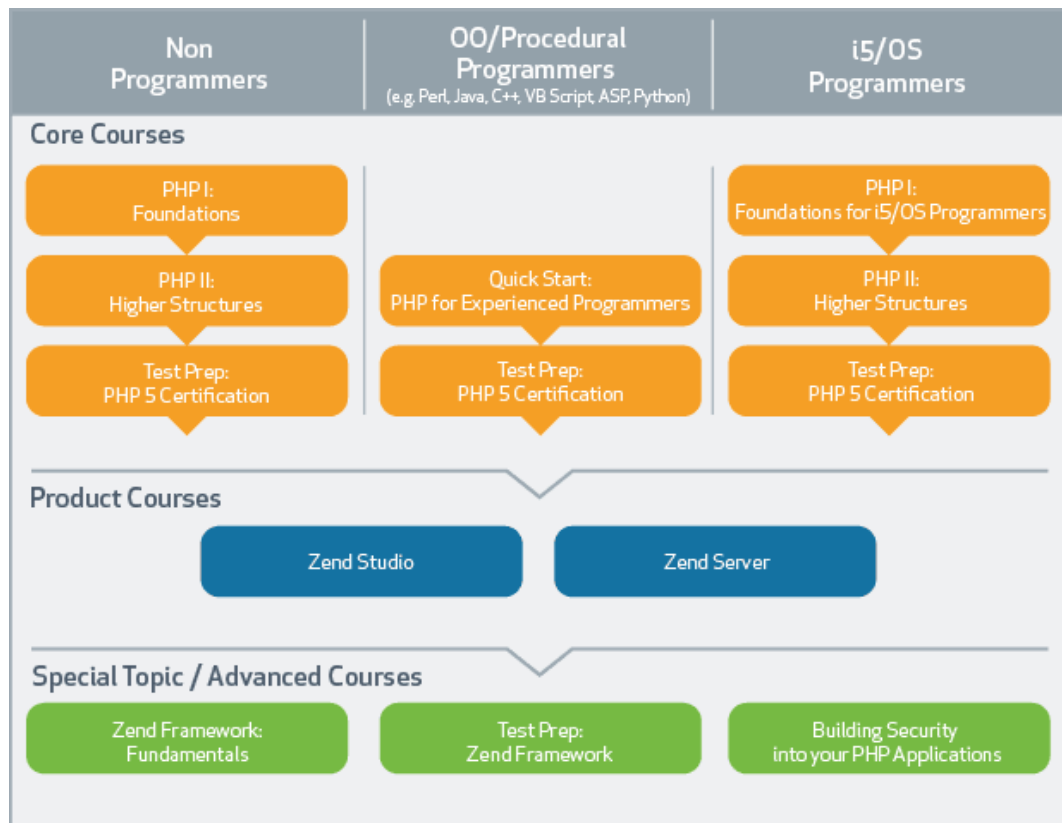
Non Programmers

OO/Procedural Programmers
(e.g. Perl, Java, C++, VB Script, ASP, Python)

i5/OS Programmers

Core Courses

PHP I:
Foundations

PHP II:
Higher Structures

Test Prep:
PHP 5 Certification

Quick Start:
PHP for Experienced Programmers

Test Prep:
PHP 5 Certification

PHP I:
Foundations for i5/OS Programmers

PHP II:
Higher Structures

Test Prep:
PHP 5 Certification

Product Courses

Zend Studio

Zend Server

Special Topic / Advanced Courses

Zend Framework:
Fundamentals

Test Prep:
Zend Framework

Building Security
into your PHP Applications